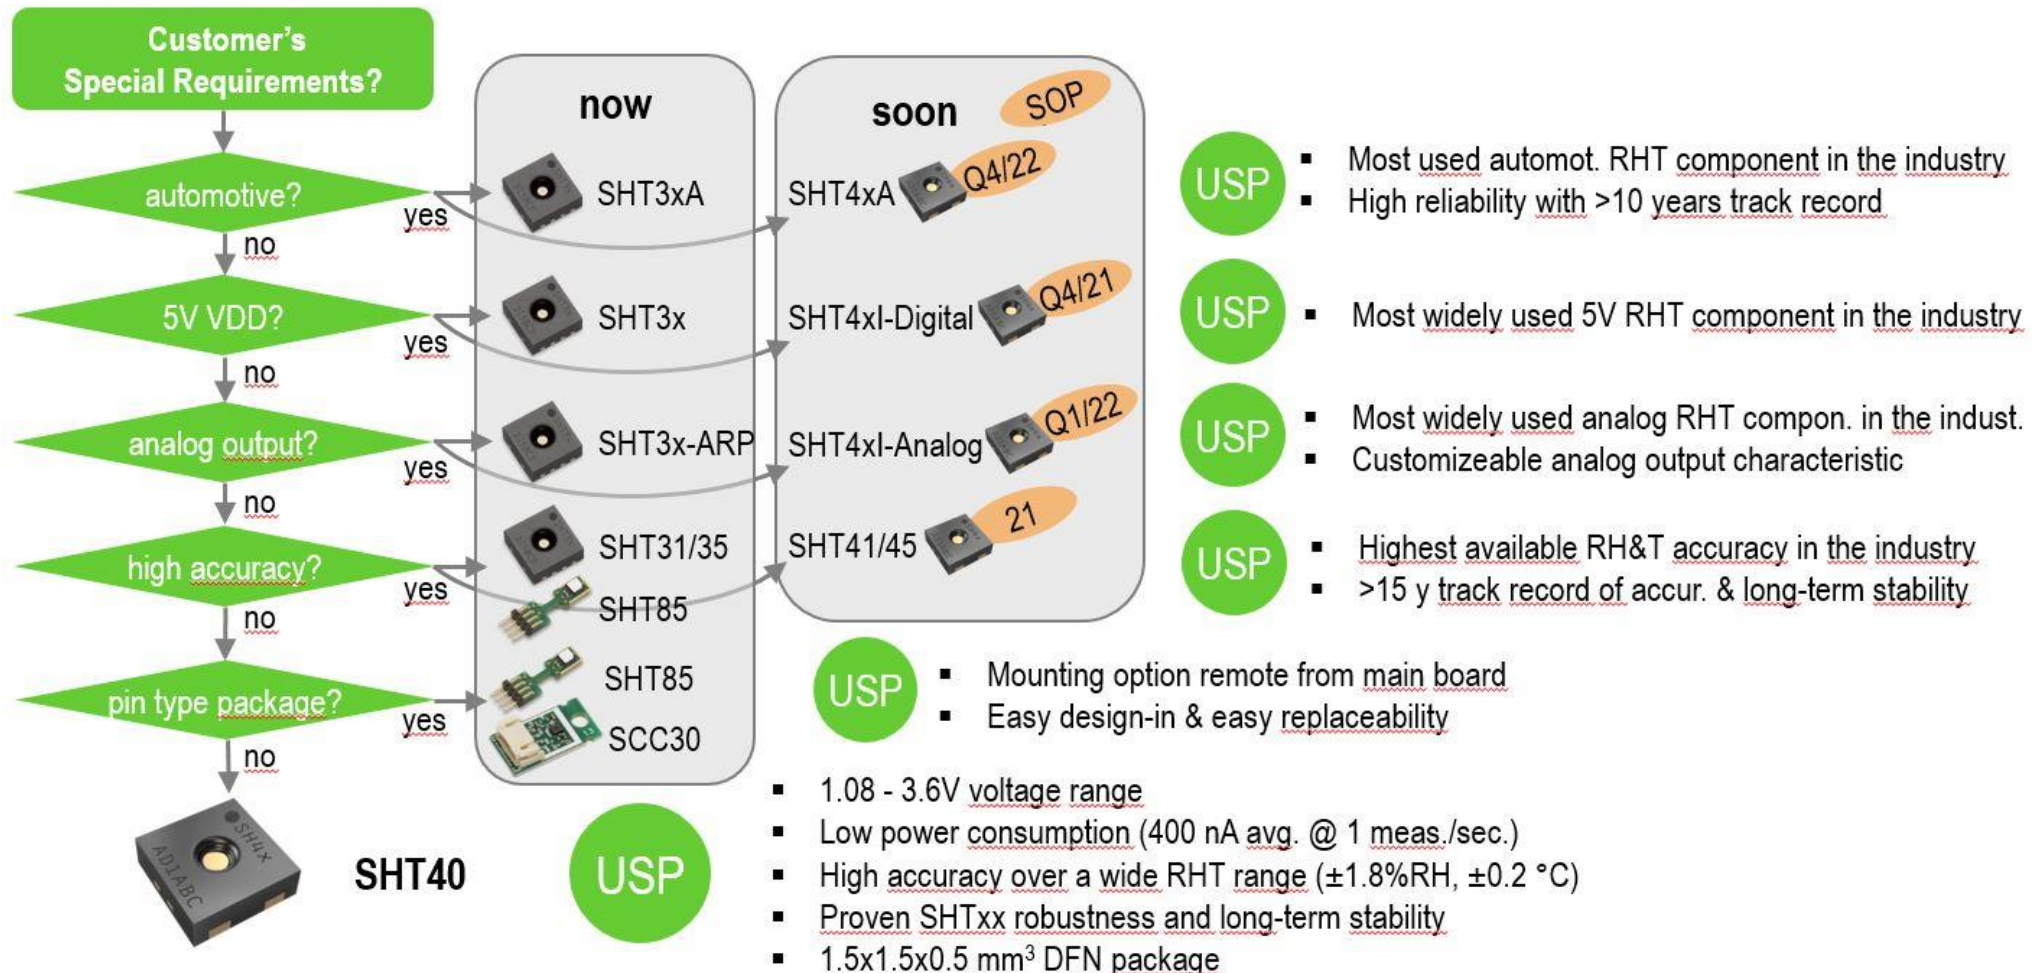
Customer's Special Requirements?

automotive?
yes
no
5V VDD?
yes
no
analog output?
yes
no
high accuracy?
yes
no
pin type package?
yes
no

SH4x
ADIABC
SHT40

now
SHT3xA
SHT3x
SHT3x-ARP
SHT31/35
SHT85
SHT85
SCC30

soon
SOP
SHT4xA
Q4/22
SHT4xI-Digital
Q4/21
SHT4xI-Analog
Q1/22
SHT41/45
21

USP
▪ Most used automot. RHT component in the industry
▪ High reliability with >10 years track record

USP
▪ Most widely used 5V RHT component in the industry

USP
▪ Most widely used analog RHT compon. in the indust.
▪ Customizeable analog output characteristic

USP
▪ Highest available RH&T accuracy in the industry
▪ >15 y track record of accur. & long-term stability

USP
▪ Mounting option remote from main board
▪ Easy design-in & easy replaceability

USP
▪ 1.08 - 3.6V voltage range
▪ Low power consumption (400 nA avg. @ 1 meas./sec.)
▪ High accuracy over a wide RHT range (±1.8%RH, ±0.2 °C)
▪ Proven SHTxx robustness and long-term stability
▪ 1.5x1.5x0.5 mm$^3$ DFN package